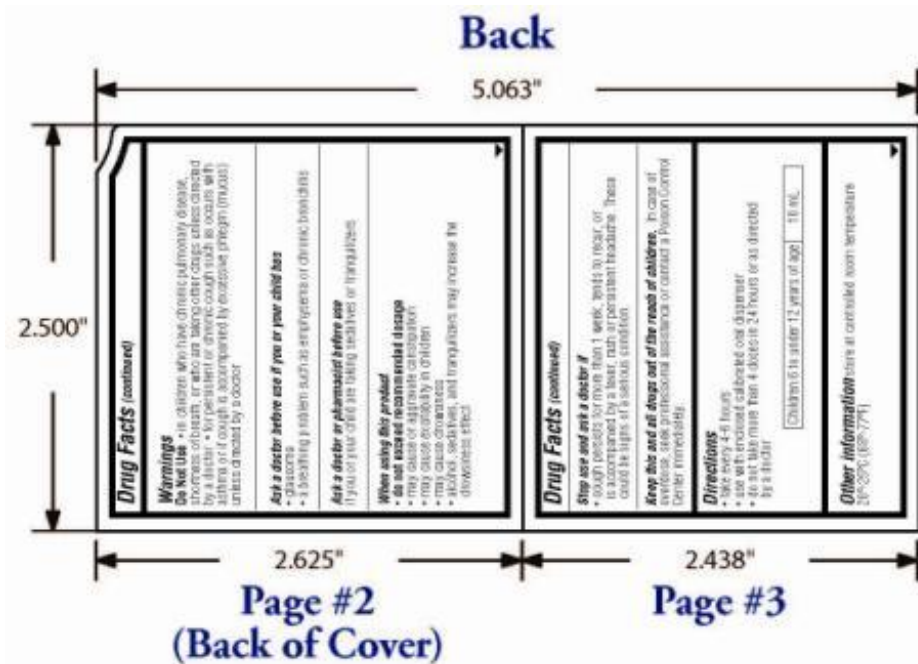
Back

5.063"

2.500"

Drug Facts (continued)

Warnings
Do Not Use • in children who have chronic pulmonary disease, shortness of breath, or who are taking other drugs unless directed by a doctor • for persistent or chronic cough such as occurs with asthma or if cough is accompanied by excessive phlegm (mucus) unless directed by a doctor

Ask a doctor before use if you or your child has
• glaucoma
• a breathing problem such as emphysema or chronic bronchitis

Ask a doctor or pharmacist before use
if you or your child are taking sedatives or tranquilizers

When using this product
• do not exceed recommended dosage
• may cause or aggravate constipation
• may cause excitability in children
• may cause drowsiness
• alcohol, sedatives, and tranquilizers may increase the drowsiness effect

Drug Facts (continued)

Stop use and ask a doctor if
• cough persists for more than 1 week, tends to recur, or is accompanied by a fever, rash or persistent headache. These could be signs of a serious condition

Keep this and all drugs out of the reach of children. In case of overdose, seek professional assistance or contact a Poison Control Center immediately.

Directions
• take every 4-6 hours
• use with enclosed calibrated oral dispenser
• do not take more than 4 doses in 24 hours or as directed by a doctor

| Children 6 to under 12 years of age | 10 mL |
|---|---|

Other information store at controlled room temperature 20°-25°C (68°-77°F)

2.625"

2.438"

Page #2
(Back of Cover)

Page #3